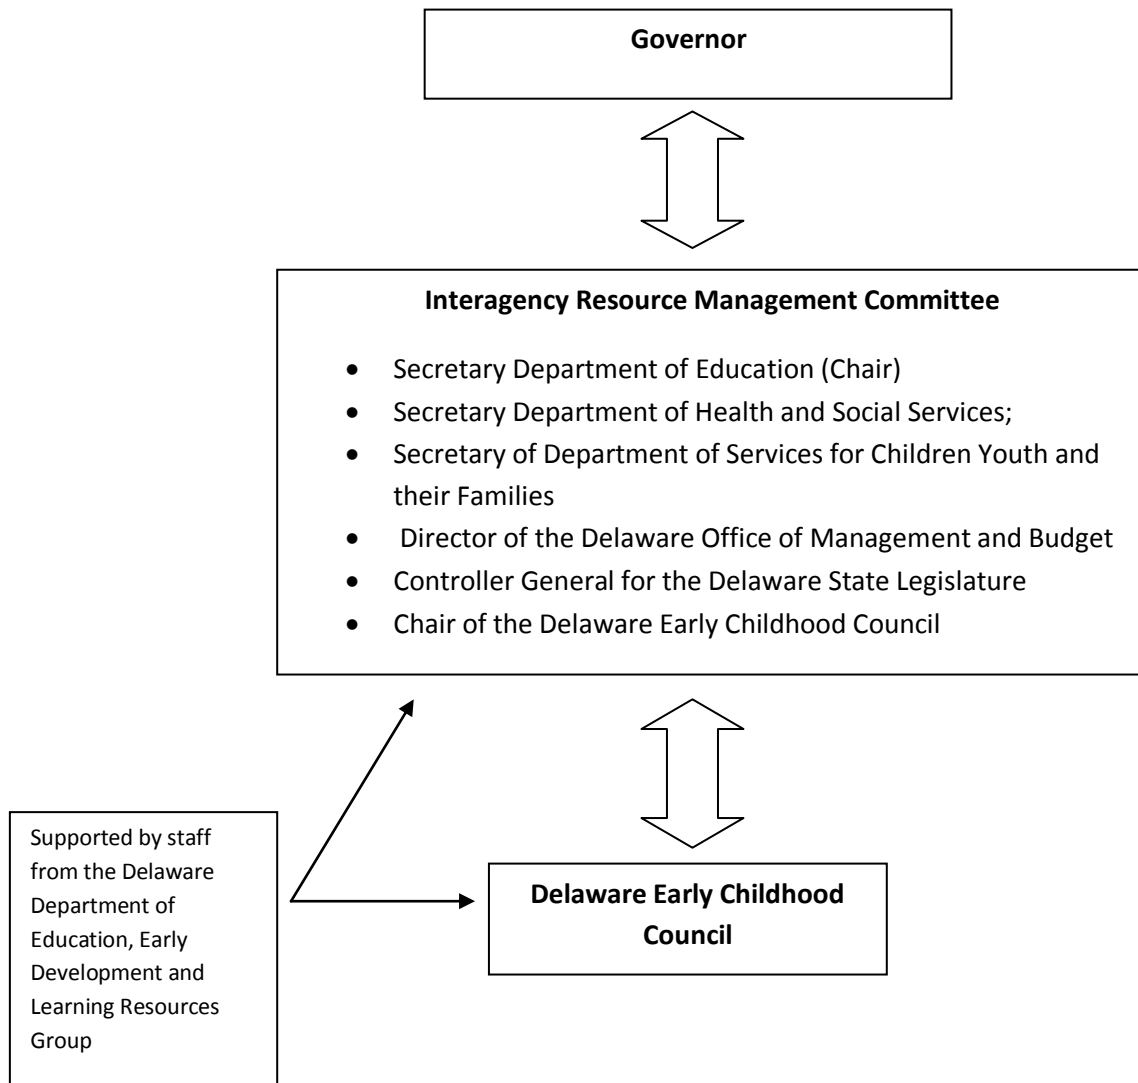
**Governor**

**Interagency Resource Management Committee**

- Secretary Department of Education (Chair)
- Secretary Department of Health and Social Services;
- Secretary of Department of Services for Children Youth and their Families
- Director of the Delaware Office of Management and Budget
- Controller General for the Delaware State Legislature
- Chair of the Delaware Early Childhood Council

Supported by staff from the Delaware Department of Education, Early Development and Learning Resources Group

**Delaware Early Childhood Council**